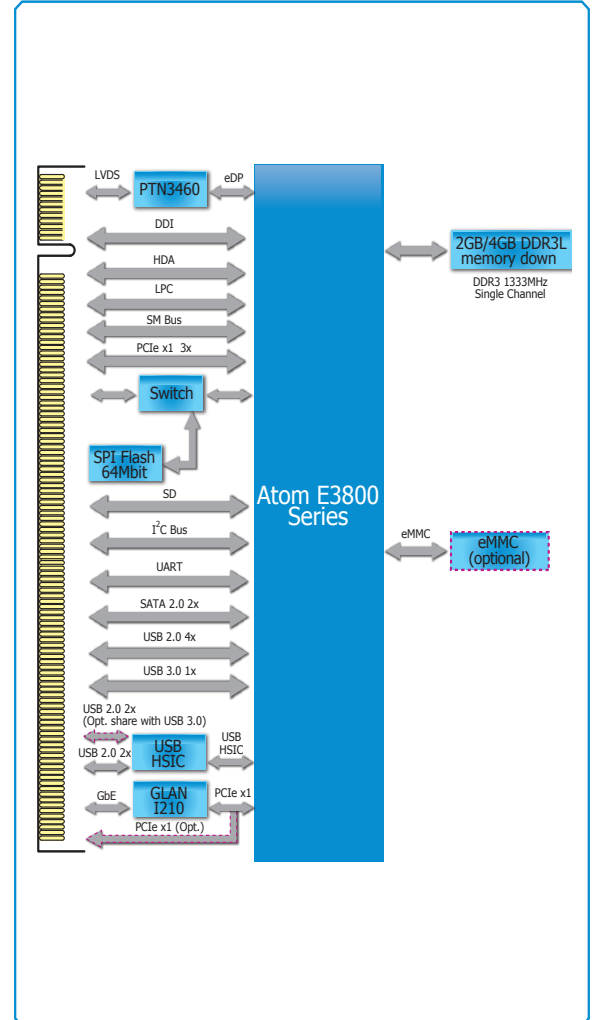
LVDS
PTN3460
eDP
DDI
HDA
LPC
SM Bus
PCIe x1 3x
Switch
SPI Flash 64Mbit
SD
$I^2C$ Bus
UART
SATA 2.0 2x
USB 2.0 4x
USB 3.0 1x
USB 2.0 2x
(Opt. share with USB 3.0)
USB 2.0 2x
USB HSIC
USB HSIC
GbE
GLAN I210
PCIe x1
PCIe x1 (Opt.)
Atom E3800 Series
2GB/4GB DDR3L memory down
DDR3 1333MHz
Single Channel
eMMC
eMMC (optional)